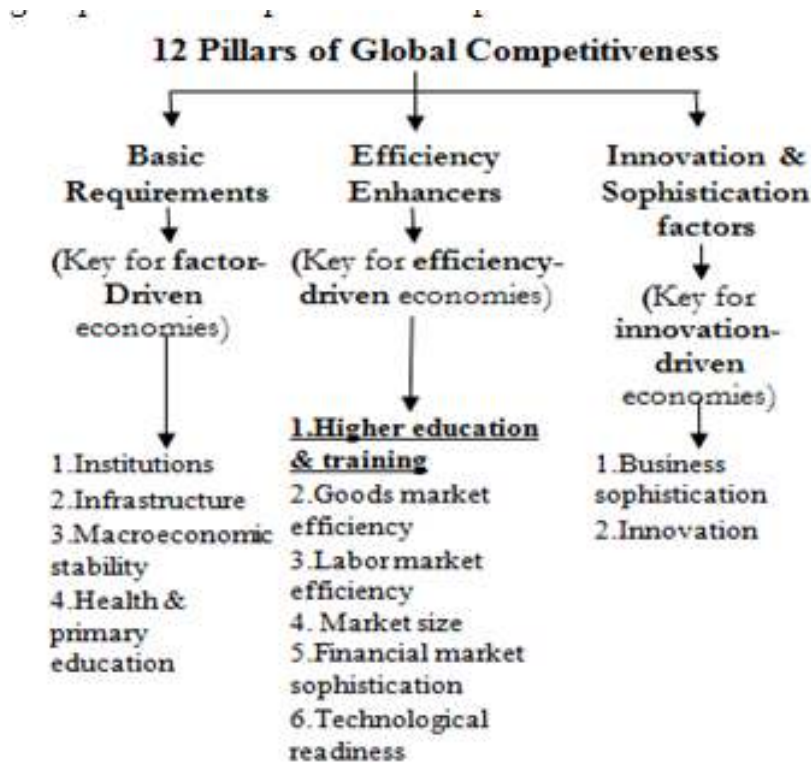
12 Pillars of Global Competitiveness

Basic Requirements

(Key for factor-Driven economies)

1.Institutions
2.Infrastructure
3.Macroeconomic stability
4.Health & primary education

Efficiency Enhancers

(Key for efficiency-driven economies)

1.Higher education & training
2.Goods market efficiency
3.Labor market efficiency
4. Market size
5.Financial market sophistication
6.Technological readiness

Innovation & Sophistication factors

(Key for innovation-driven economies)

1.Business sophistication
2.Innovation